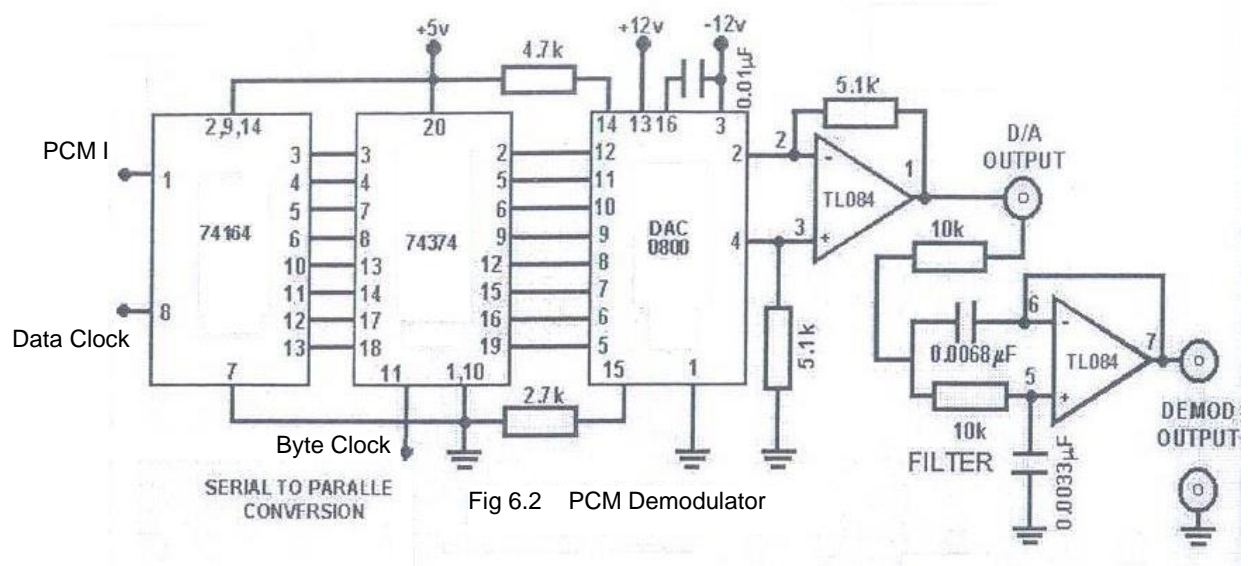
+5v
4.7k
+12v
-12v
0.01µF
5.1k
2,9,14
20
14 13 16 3
PCM I
1
3 3
4 4
5 7
6 8
10 13
11 14
12 17
13 18
74164
74374
2 12
5 11
6 10
9 9
12 8
15 7
16 6
19 5
DAC 0800
2
4
2
3
1
TL084
D/A OUTPUT
10k
8
Data Clock
6
0.0068µF
TL084
7
5
10k
FILTER
0.0033µF
DEMOD OUTPUT
5.1k
7
11
1,10
15
1
2.7k
Byte Clock
SERIAL TO PARALLE CONVERSION
Fig 6.2 PCM Demodulator